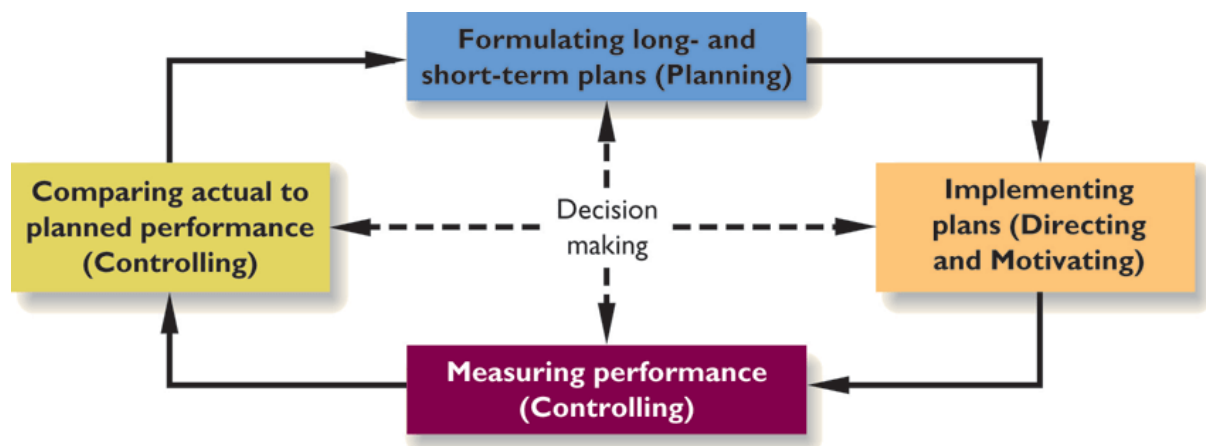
Formulating long- and short-term plans (Planning)

Comparing actual to planned performance (Controlling)

Decision making

Implementing plans (Directing and Motivating)

Measuring performance (Controlling)